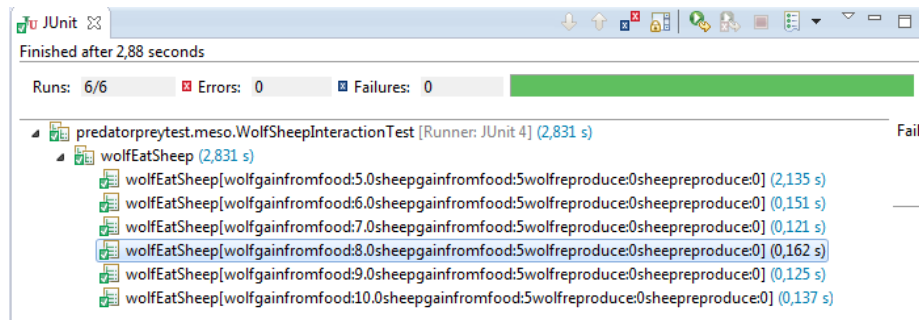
JUnit ⊠

Finished after 2,88 seconds

Runs: 6/6 Errors: 0 Failures: 0

predatorpreytest.meso.WolfSheepInteractionTest [Runner: JUnit 4] (2,831 s)
wolfEatSheep (2,831 s)
wolfEatSheep[wolfgainfromfood:5.0sheepgainfromfood:5wolfreproduce:0sheepreproduce:0] (2,135 s)
wolfEatSheep[wolfgainfromfood:6.0sheepgainfromfood:5wolfreproduce:0sheepreproduce:0] (0,151 s)
wolfEatSheep[wolfgainfromfood:7.0sheepgainfromfood:5wolfreproduce:0sheepreproduce:0] (0,121 s)
wolfEatSheep[wolfgainfromfood:8.0sheepgainfromfood:5wolfreproduce:0sheepreproduce:0] (0,162 s)
wolfEatSheep[wolfgainfromfood:9.0sheepgainfromfood:5wolfreproduce:0sheepreproduce:0] (0,125 s)
wolfEatSheep[wolfgainfromfood:10.0sheepgainfromfood:5wolfreproduce:0sheepreproduce:0] (0,137 s)

Fail